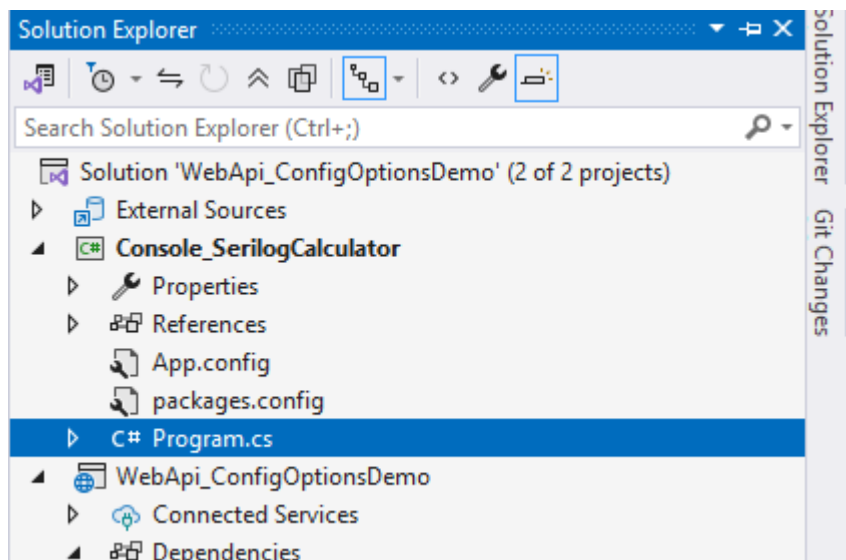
Solution Explorer

Search Solution Explorer (Ctrl+;)

Solution 'WebApi_ConfigOptionsDemo' (2 of 2 projects)

External Sources

Console_SerilogCalculator

Properties

References

App.config

packages.config

Program.cs

WebApi_ConfigOptionsDemo

Connected Services

Dependencies

Solution Explorer

Git Changes